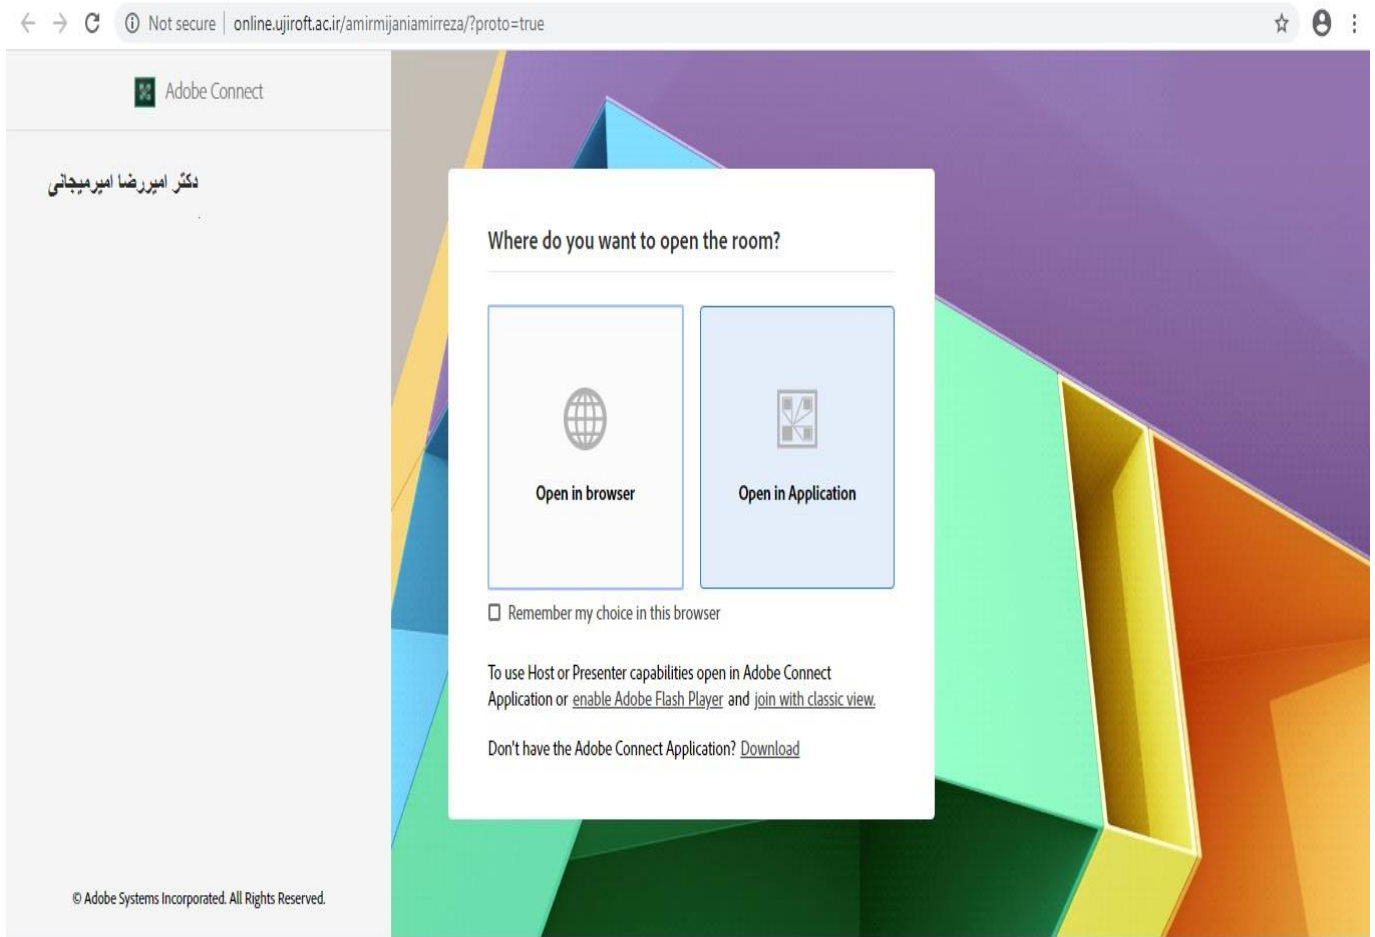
Not secure | online.ujiroft.ac.ir/amirmijaniamirreza/?proto=true

Adobe Connect

دکتر امیررضا امیرمیجانی

Where do you want to open the room?

Open in browser

Open in Application

Remember my choice in this browser

To use Host or Presenter capabilities open in Adobe Connect Application or enable Adobe Flash Player and join with classic view.

Don't have the Adobe Connect Application? Download

© Adobe Systems Incorporated. All Rights Reserved.